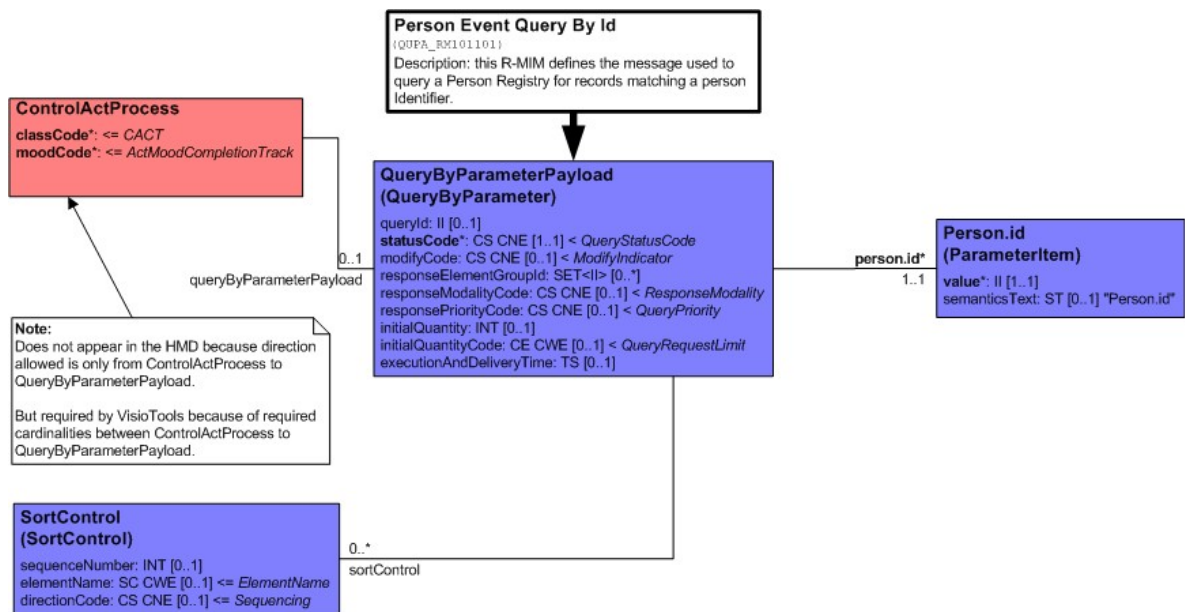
Person Event Query By Id
(QUPA_RM101101)
Description: this R-MIM defines the message used to query a Person Registry for records matching a person Identifier.

ControlActProcess
classCode*: <= CACT
moodCode*: <= ActMoodCompletionTrack

QueryByParameterPayload
(QueryByParameter)
queryId: II [0..1]
statusCode*: CS CNE [1..1] < QueryStatusCode
modifyCode: CS CNE [0..1] < ModifyIndicator
responseElementGroupId: SET<II> [0..*]
responseModalityCode: CS CNE [0..1] < ResponseModality
responsePriorityCode: CS CNE [0..1] < QueryPriority
initialQuantity: INT [0..1]
initialQuantityCode: CE CWE [0..1] < QueryRequestLimit
executionAndDeliveryTime: TS [0..1]

0..1
queryByParameterPayload

person.id*
1..1

Person.id
(ParameterItem)
value*: II [1..1]
semanticsText: ST [0..1] "Person.id"

Note:
Does not appear in the HMD because direction allowed is only from ControlActProcess to QueryByParameterPayload.

But required by VisioTools because of required cardinalities between ControlActProcess to QueryByParameterPayload.

SortControl
(SortControl)
sequenceNumber: INT [0..1]
elementName: SC CWE [0..1] <= ElementName
directionCode: CS CNE [0..1] <= Sequencing

0..*
sortControl